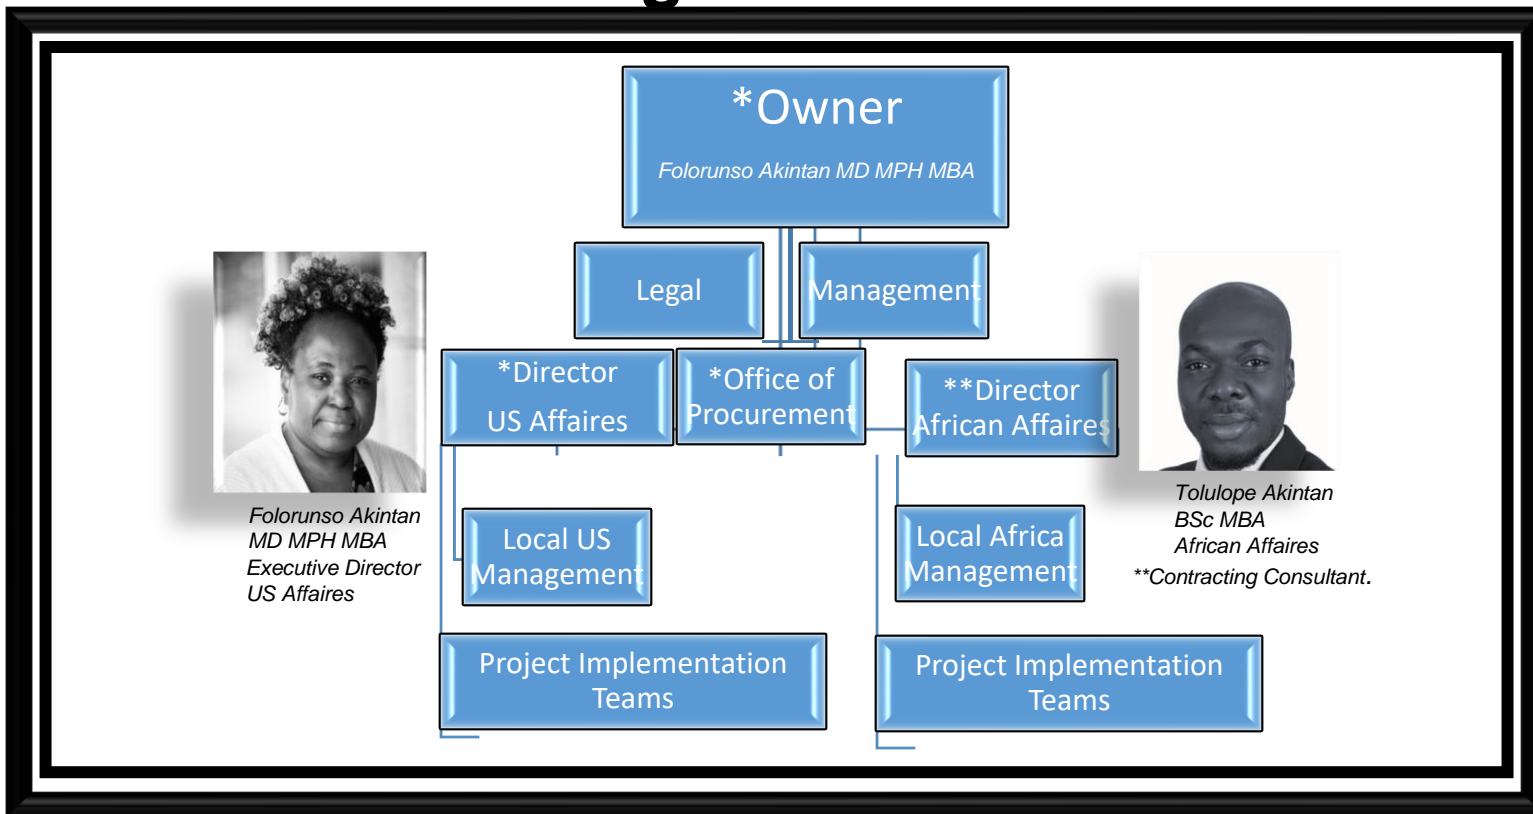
*Owner

Folorunso Akintan MD MPH MBA

Legal

Management

*Director
US Affaires

*Office of Procurement

**Director African Affaires

Local US Management

Local Africa Management

Project Implementation Teams

Project Implementation Teams

Folorunso Akintan
MD MPH MBA
Executive Director
US Affaires

Tolulope Akintan
BSc MBA
African Affaires
**Contracting Consultant.